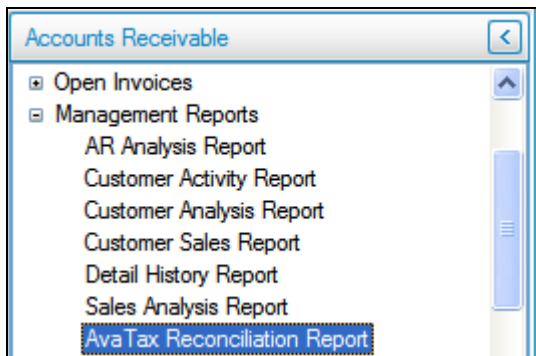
Accounts Receivable

⊞ Open Invoices
⊟ Management Reports
AR Analysis Report
Customer Activity Report
Customer Analysis Report
Customer Sales Report
Detail History Report
Sales Analysis Report
AvaTax Reconciliation Report